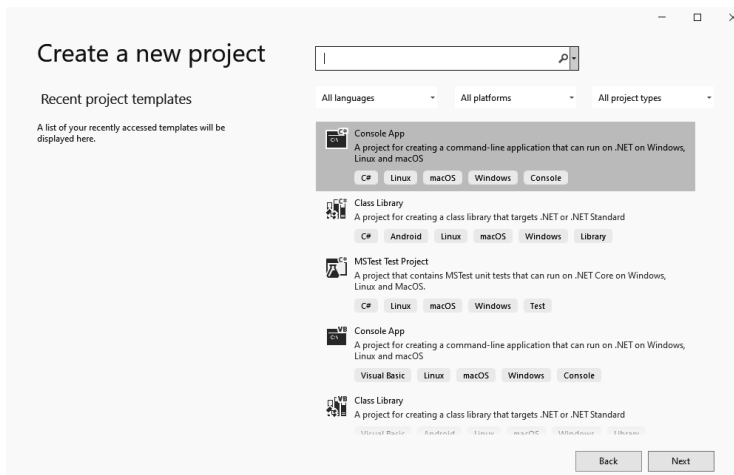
Create a new project

Recent project templates

A list of your recently accessed templates will be displayed here.

All languages
All platforms
All project types

Console App
A project for creating a command-line application that can run on .NET on Windows, Linux and macOS
C# Linux macOS Windows Console

Class Library
A project for creating a class library that targets .NET or .NET Standard
C# Android Linux macOS Windows Library

MSTest Test Project
A project that contains MSTest unit tests that can run on .NET Core on Windows, Linux and MacOS.
C# Linux macOS Windows Test

Console App
A project for creating a command-line application that can run on .NET on Windows, Linux and macOS
Visual Basic Linux macOS Windows Console

Class Library
A project for creating a class library that targets .NET or .NET Standard
Visual Basic Android Linux macOS Windows Library

Back Next